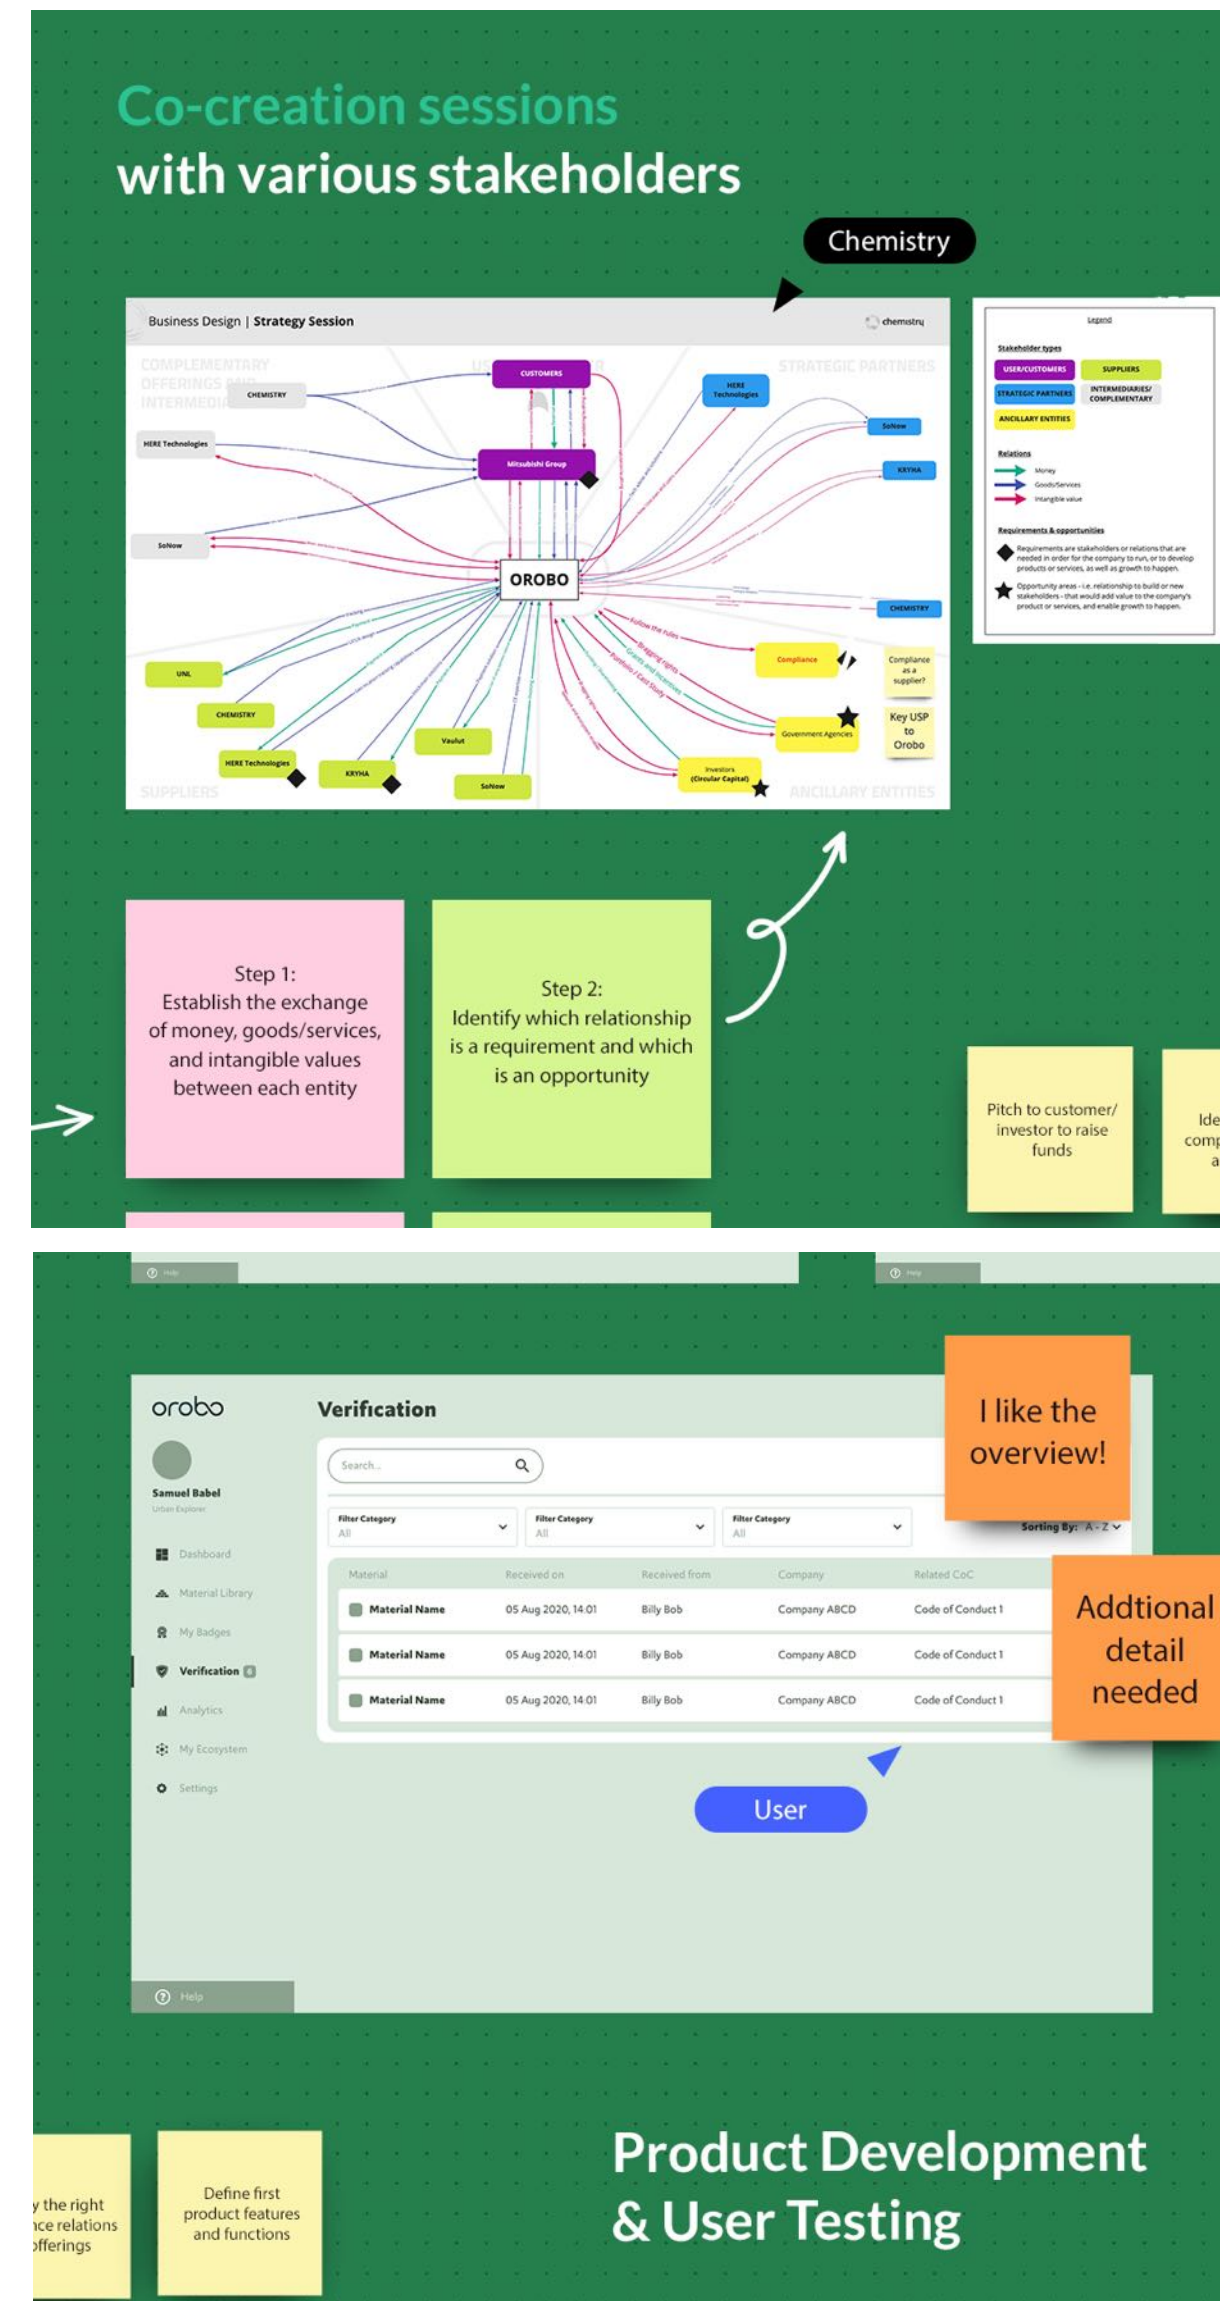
Co-creation sessions
with various stakeholders

Chemistry

Business Design | Strategy Session

chemistry

COMPLEMENTARY OFFERINGS AND INTERMEDIA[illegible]

US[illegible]

STRATEGIC PARTNERS

CUSTOMERS

CHEMISTRY

HERE Technologies

HERE Technologies

SoNow

Mitsubishi Group

KRYHA

SoNow

OROBO

CHEMISTRY

UNL

CHEMISTRY

Compliance

Compliance as a supplier?

Key USP to Orobo

Government Agencies

Vaulut

HERE Technologies

KRYHA

SoNow

Investors (Circular Capital)

SUPPLIERS

ANCILLARY ENTITIES

Legend

Stakeholder types

USER/CUSTOMERS

SUPPLIERS

STRATEGIC PARTNERS

INTERMEDIARIES/ COMPLEMENTARY

ANCILLARY ENTITIES

Relations

Money

Goods/Services

Intangible value

Requirements & opportunities

Requirements are stakeholders or relations that are needed in order for the company to run, or to develop products or services, as well as growth to happen.

Opportunity areas - i.e. relationship to build or new stakeholders - that would add value to the company's product or services, and enable growth to happen.

Step 1:
Establish the exchange of money, goods/services, and intangible values between each entity

Step 2:
Identify which relationship is a requirement and which is an opportunity

Pitch to customer/ investor to raise funds

Ide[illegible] comp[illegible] a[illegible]

Help

Help

orobo

Samuel Babel
Urban Explorer

Dashboard

Material Library

My Badges

Verification

Analytics

My Ecosystem

Settings

Help

Verification

Search...

Filter Category
All

Filter Category
All

Filter Category
All

Sorting By: A - Z

| Material | Received on | Received from | Company | Related CoC |
|---|---|---|---|---|
| Material Name | 05 Aug 2020, 14:01 | Billy Bob | Company ABCD | Code of Conduct 1 |
| Material Name | 05 Aug 2020, 14:01 | Billy Bob | Company ABCD | Code of Conduct 1 |
| Material Name | 05 Aug 2020, 14:01 | Billy Bob | Company ABCD | Code of Conduct 1 |

I like the overview!

Addtional detail needed

User

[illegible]y the right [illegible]ce relations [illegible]fferings

Define first product features and functions

Product Development
& User Testing